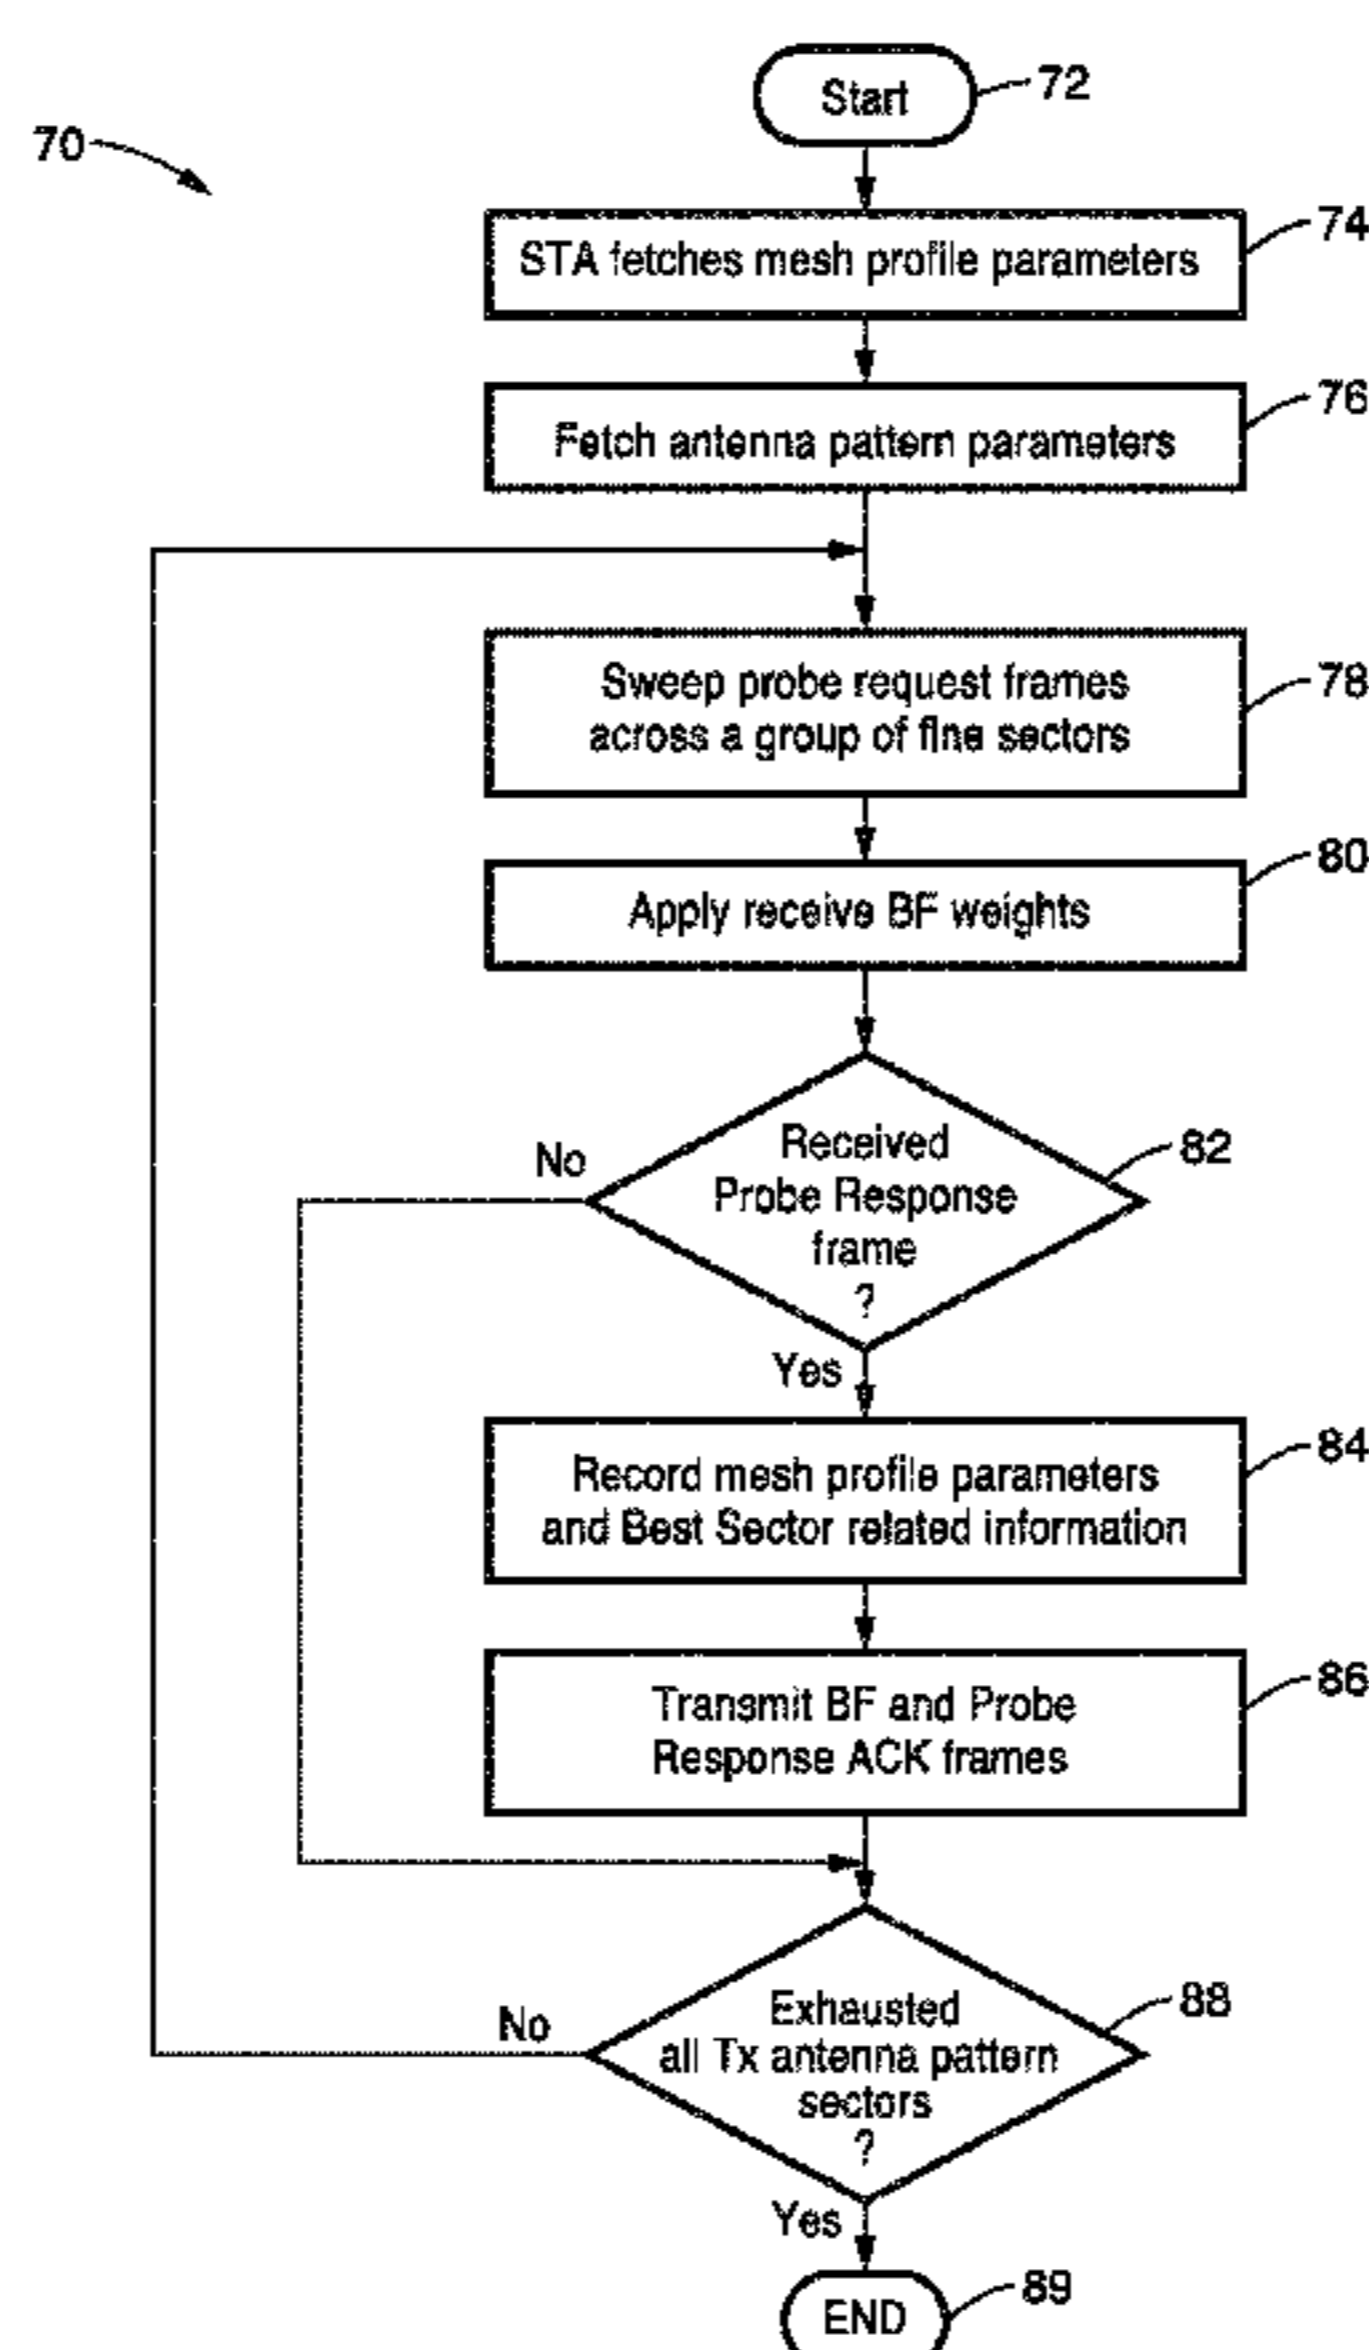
70

Start 72

STA fetches mesh profile parameters 74

Fetch antenna pattern parameters 76

Sweep probe request frames across a group of fine sectors 78

Apply receive BF weights 80

Received Probe Response frame ? 82

No

Yes

Record mesh profile parameters and Best Sector related information 84

Transmit BF and Probe Response ACK frames 86

Exhausted all Tx antenna pattern sectors ? 88

No

Yes

END 89